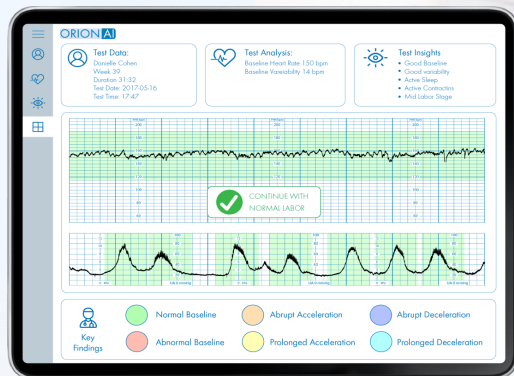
ORION AI

Test Data:
Danielle Cohen
Week 39
Duration 31:32
Test Date: 2017-05-16
Test Time: 17:47

Test Analysis:
Baseline Heart Rate 150 bpm
Baseline Variability 14 bpm

Test Insights
• Good Baseline
• Good variability
• Active Sleep
• Active Contractins
• Mid Labor Stage

CONTINUE WITH NORMAL LABOR

Key Findings

Normal Baseline
Abrupt Acceleration
Abrupt Deceleration
Abnarmal Baseline
Prolonged Acceleration
Prolonged Deceleration